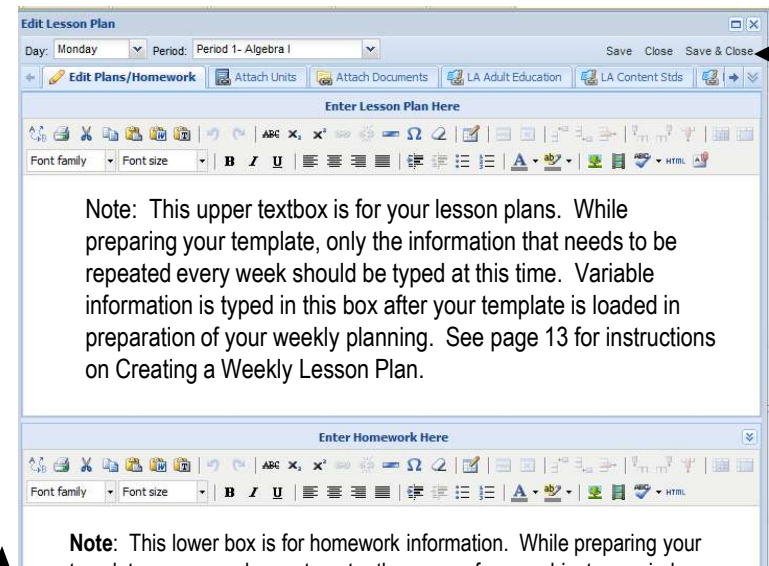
Edit Lesson Plan

Day: Monday Period: Period 1- Algebra I

Save Close Save & Close

Edit Plans/Homework Attach Units Attach Documents LA Adult Education LA Content Stds

Enter Lesson Plan Here

Font family Font size B I U HTML

Note: This upper textbox is for your lesson plans. While preparing your template, only the information that needs to be repeated every week should be typed at this time. Variable information is typed in this box after your template is loaded in preparation of your weekly planning. See page 13 for instructions on Creating a Weekly Lesson Plan.

Enter Homework Here

Font family Font size B I U HTML

Note: This lower box is for homework information. While preparing your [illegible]